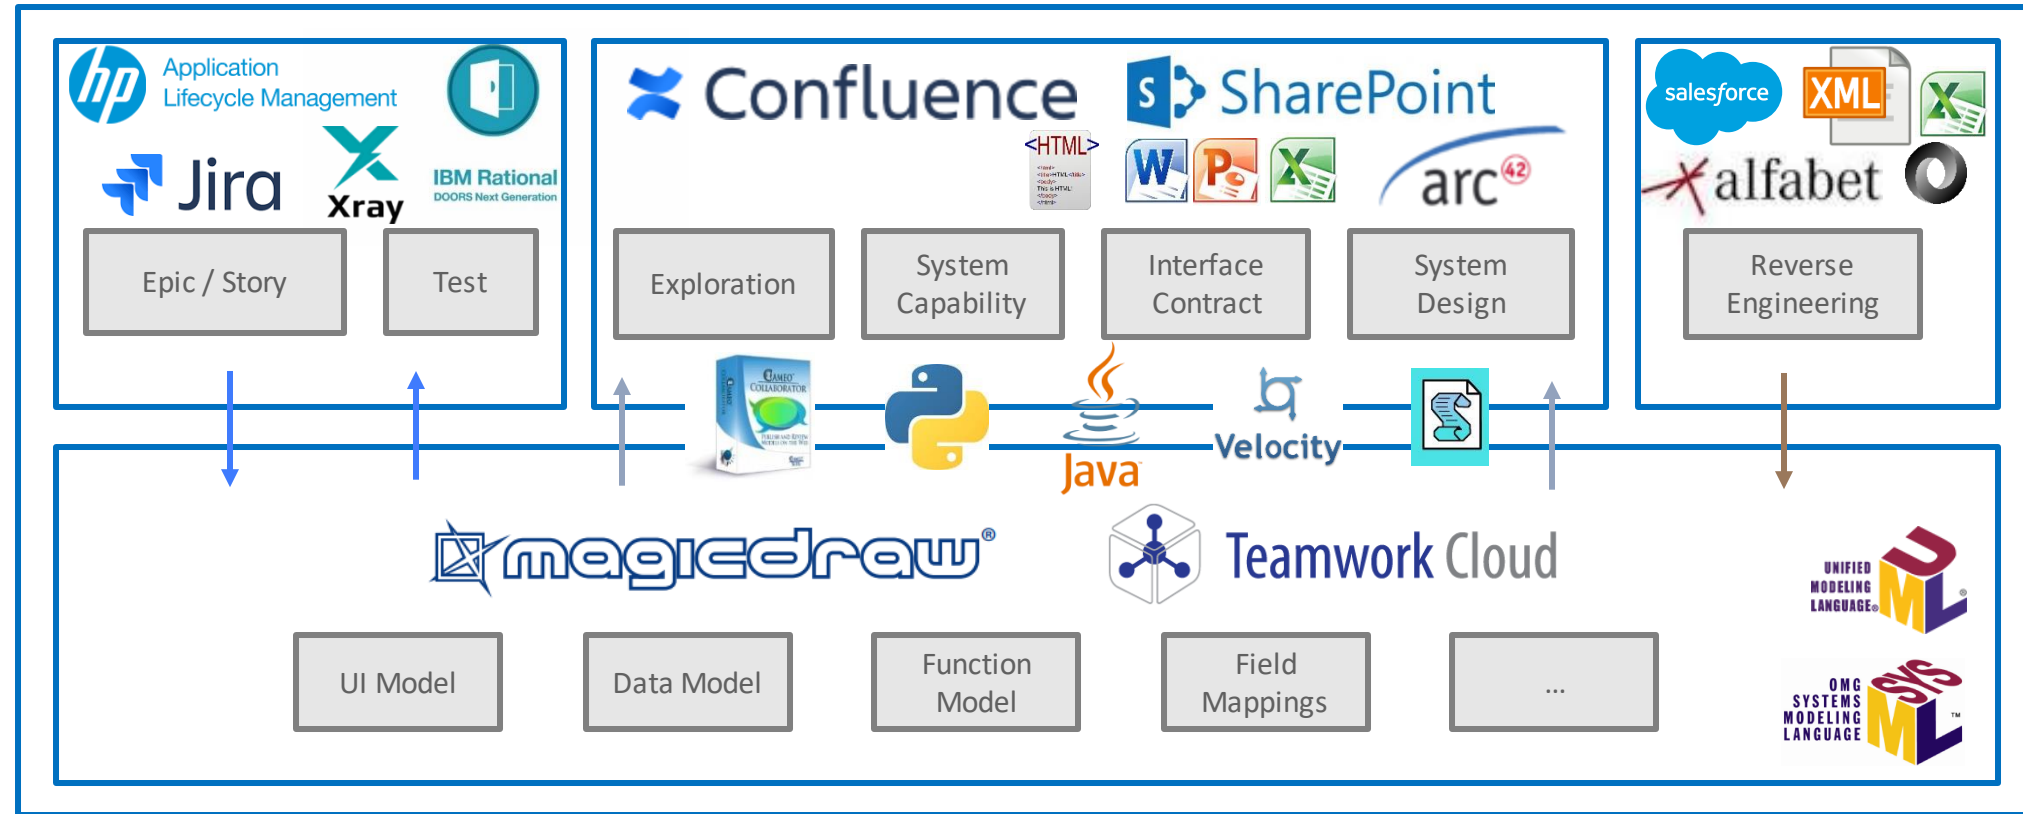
hp Application Lifecycle Management

Jira

Xray

IBM Rational DOORS Next Generation

Epic / Story

Test

Confluence

SharePoint

<HTML>

W P X

arc 42

Exploration

System Capability

Interface Contract

System Design

salesforce

XML

X

alfabet

Reverse Engineering

CAMEO COLLABORATOR

Java

Velocity

magicdraw®

Teamwork Cloud

UNIFIED MODELING LANGUAGE

OMG SYSTEMS MODELING LANGUAGE

UI Model

Data Model

Function Model

Field Mappings

...